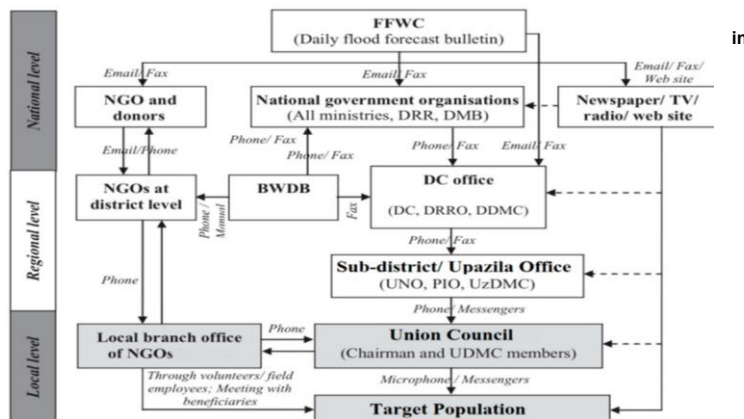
National level

Regional level

Local level

FFWC
(Daily flood forecast bulletin)

in

Email/ Fax

Email/ Fax

Email/ Fax/ Web site

NGO and donors

National government organisations
(All ministries, DRR, DMB)

Newspaper/ TV/ radio/ web site

Email/Phone

Phone/ Fax

Phone/ Fax

Phone/ Fax

Email/ Fax

NGOs at district level

BWDB

DC office
(DC, DRRO, DDMC)

Phone / Manual

Fax

Phone/ Fax

Phone

Sub-district/ Upazila Office
(UNO, PIO, UzDMC)

Phone/ Messengers

Local branch office of NGOs

Phone

Union Council
(Chairman and UDMC members)

Through volunteers/ field employees; Meeting with beneficiaries

Microphone/ Messengers

Target Population